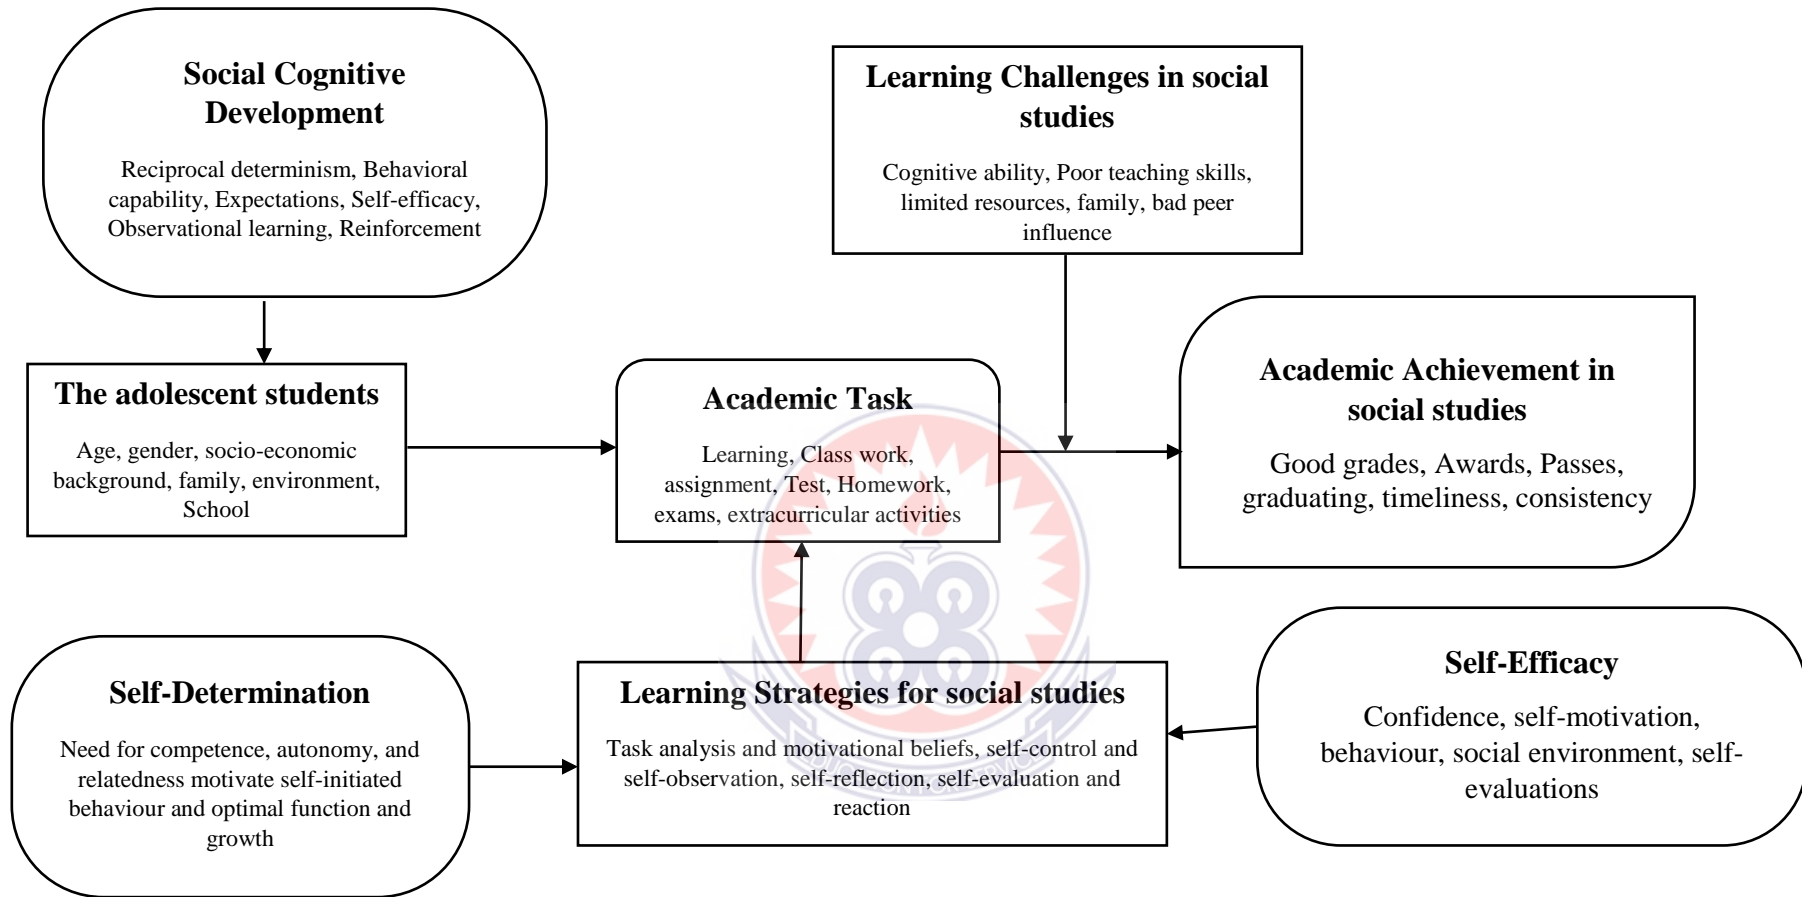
Social Cognitive Development

Reciprocal determinism, Behavioral capability, Expectations, Self-efficacy, Observational learning, Reinforcement

Learning Challenges in social studies

Cognitive ability, Poor teaching skills, limited resources, family, bad peer influence

The adolescent students

Age, gender, socio-economic background, family, environment, School

Academic Task

Learning, Class work, assignment, Test, Homework, exams, extracurricular activities

Academic Achievement in social studies

Good grades, Awards, Passes, graduating, timeliness, consistency

Self-Determination

Need for competence, autonomy, and relatedness motivate self-initiated behaviour and optimal function and growth

Learning Strategies for social studies

Task analysis and motivational beliefs, self-control and self-observation, self-reflection, self-evaluation and reaction

Self-Efficacy

Confidence, self-motivation, behaviour, social environment, self-evaluations